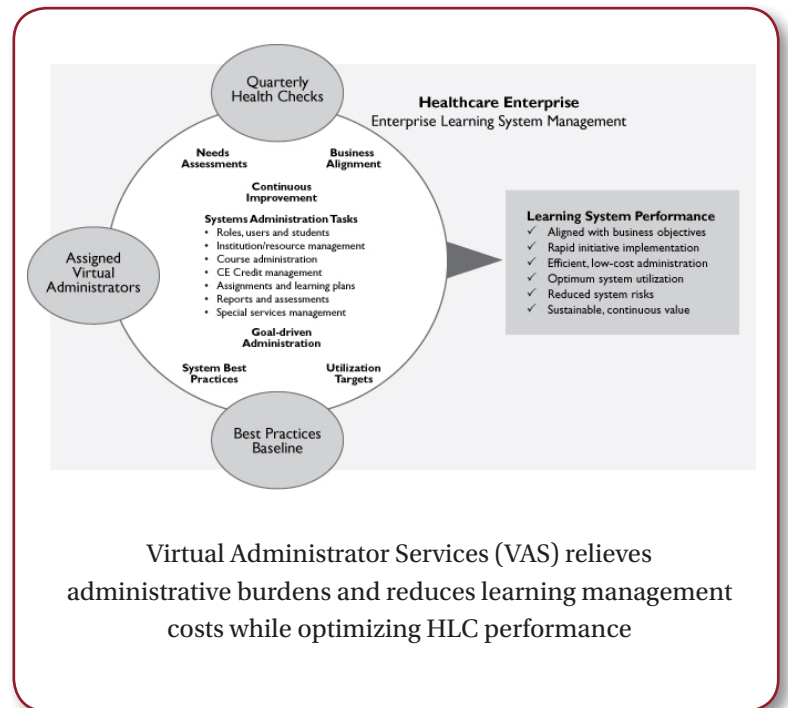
Quarterly Health Checks

Healthcare Enterprise
Enterprise Learning System Management

Needs Assessments

Business Alignment

Continuous Improvement

Systems Administration Tasks
• Roles, users and students
• Institution/resource management
• Course administration
• CE Credit management
• Assignments and learning plans
• Reports and assessments
• Special services management

Goal-driven Administration

Assigned Virtual Administrators

System Best Practices

Utilization Targets

Best Practices Baseline

Learning System Performance
✓ Aligned with business objectives
✓ Rapid initiative implementation
✓ Efficient, low-cost administration
✓ Optimum system utilization
✓ Reduced system risks
✓ Sustainable, continuous value

Virtual Administrator Services (VAS) relieves administrative burdens and reduces learning management costs while optimizing HLC performance